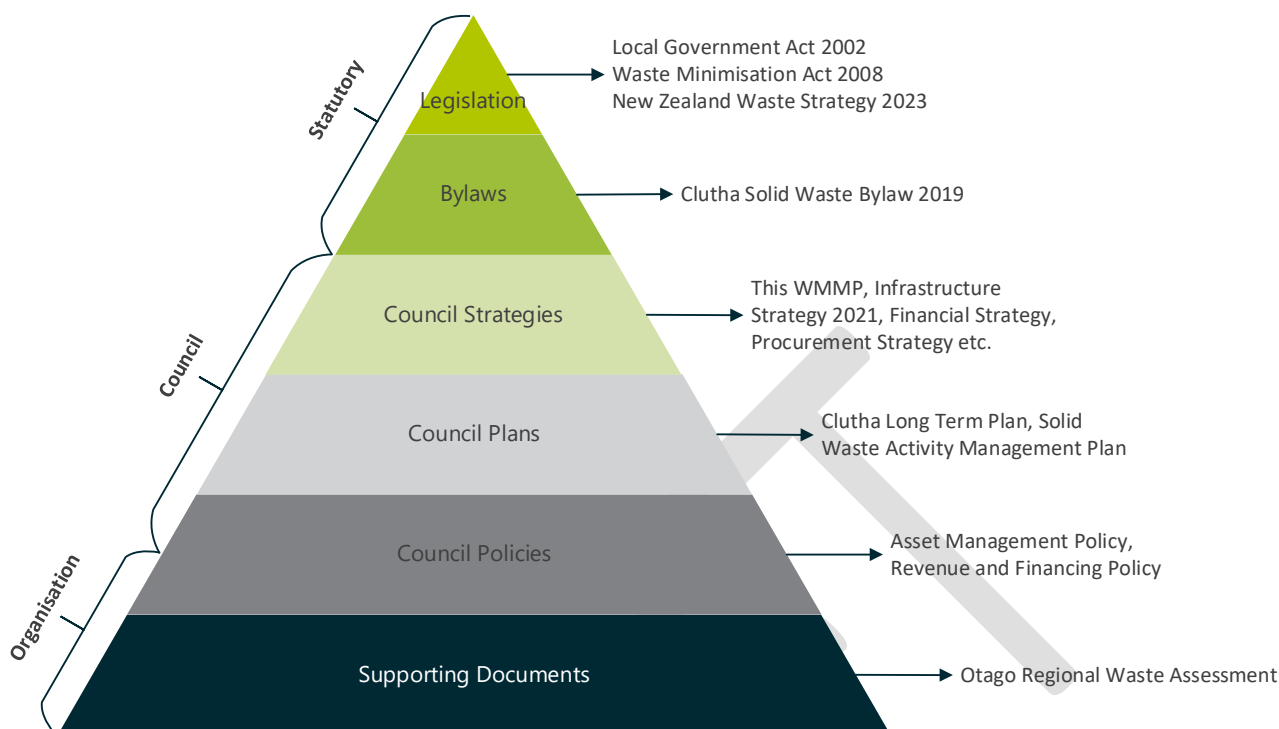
Statutory

Council

Organisation

Legislation

Local Government Act 2002
Waste Minimisation Act 2008
New Zealand Waste Strategy 2023

Bylaws

Clutha Solid Waste Bylaw 2019

Council Strategies

This WMMP, Infrastructure Strategy 2021, Financial Strategy, Procurement Strategy etc.

Council Plans

Clutha Long Term Plan, Solid Waste Activity Management Plan

Council Policies

Asset Management Policy, Revenue and Financing Policy

Supporting Documents

Otago Regional Waste Assessment